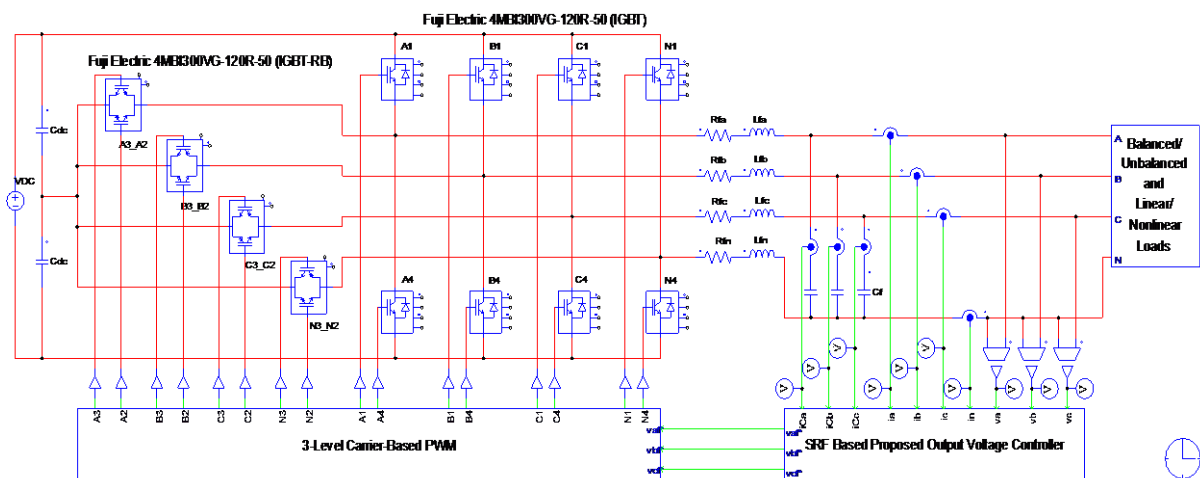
Fuji Electric 4MBI300VG-120R-50 (IGBT)

Fuji Electric 4MBI300VG-120R-50 (IGBT-RB)

A1 B1 C1 N1

A3_A2

B3_B2

C3_C2

N3_N2

A4 B4 C4 N4

Cdc

Cdc

VDC

Rfa Lfa

Rfb Lfb

Rfc Lfc

Rfn Lfn

Cf

A B C N

Balanced/ Unbalanced and Linear/ Nonlinear Loads

V V V V V V V V V V V

A3 A2 B3 B2 C3 C2 N3 N2 A1 A4 B1 B4 C1 C4 N1 N4

3-Level Carrier-Based PWM

va* vb* vc*

iCa iCb iCc ia ib ic in va vb vc

va* vb* vc*

SRF Based Proposed Output Voltage Controller